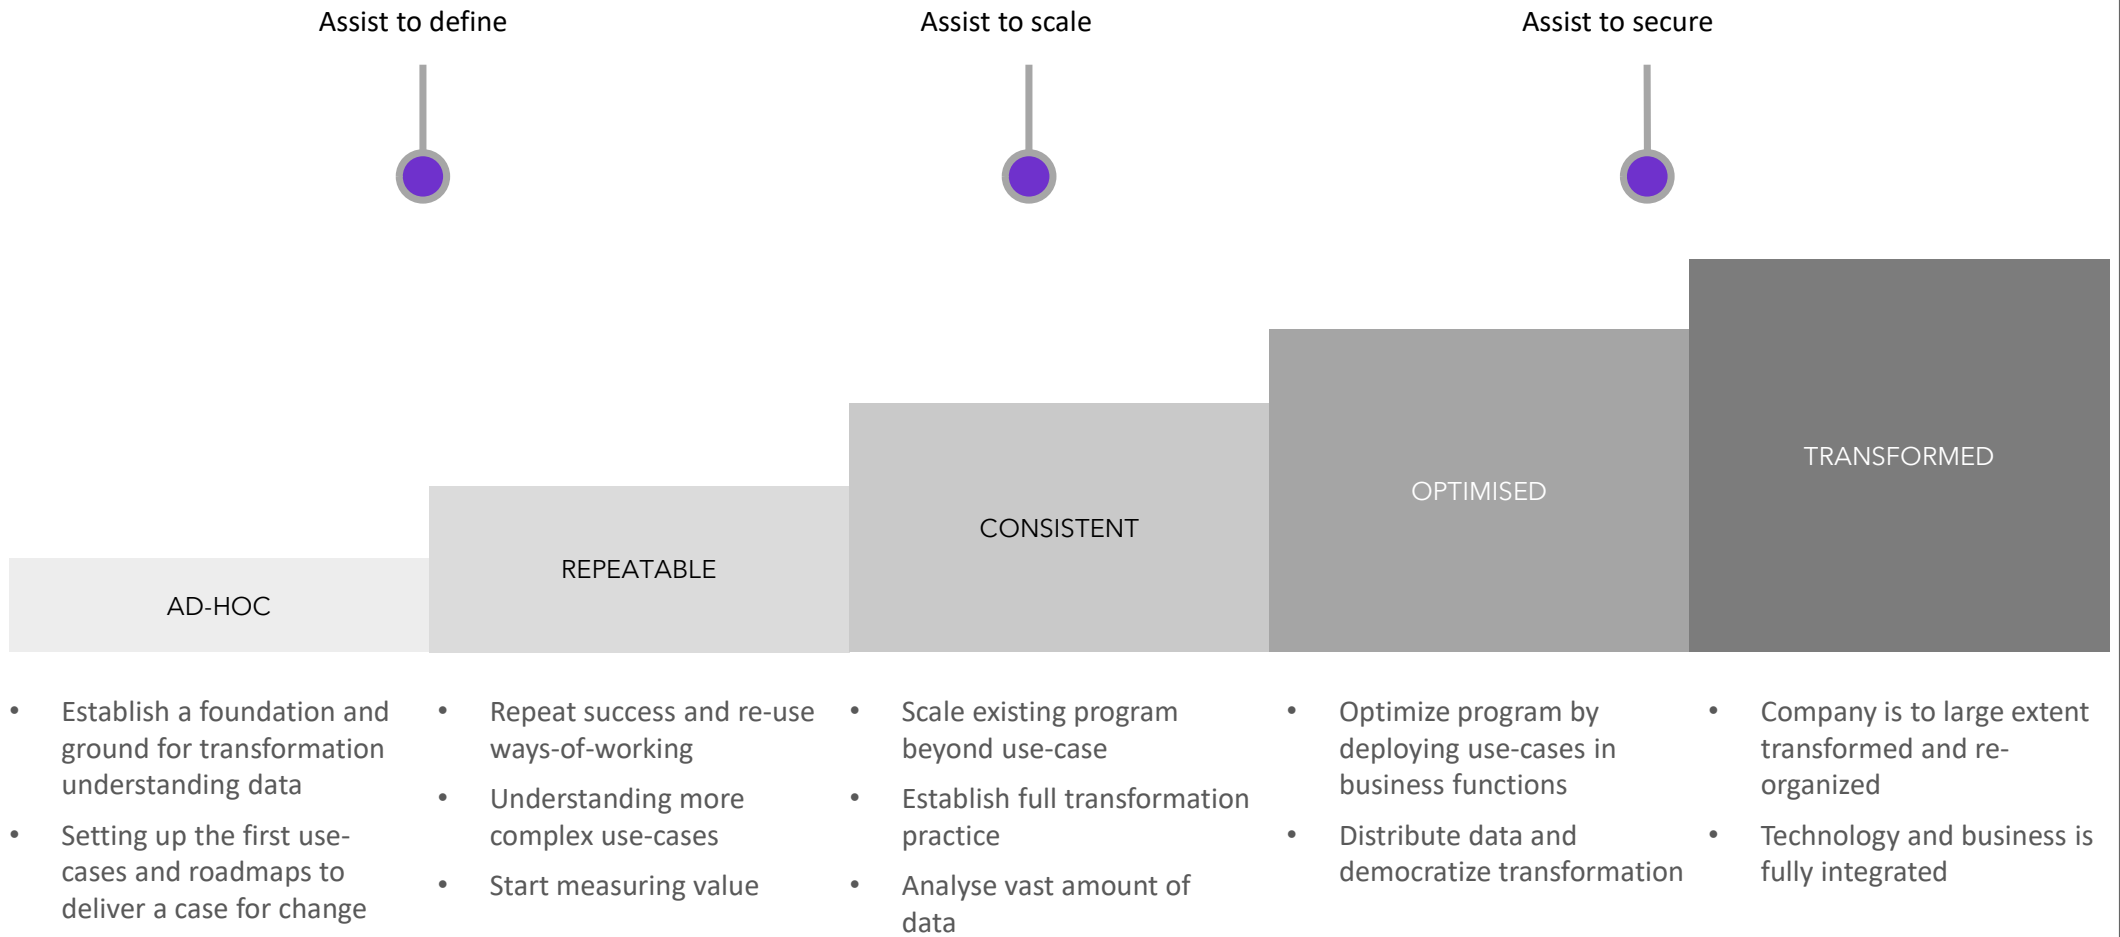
Assist to define

Assist to scale

Assist to secure

AD-HOC

REPEATABLE

CONSISTENT

OPTIMISED

TRANSFORMED

- Establish a foundation and ground for transformation understanding data
- Setting up the first use-cases and roadmaps to deliver a case for change

- Repeat success and re-use ways-of-working
- Understanding more complex use-cases
- Start measuring value

- Scale existing program beyond use-case
- Establish full transformation practice
- Analyse vast amount of data

- Optimize program by deploying use-cases in business functions
- Distribute data and democratize transformation

- Company is to large extent transformed and re-organized
- Technology and business is fully integrated